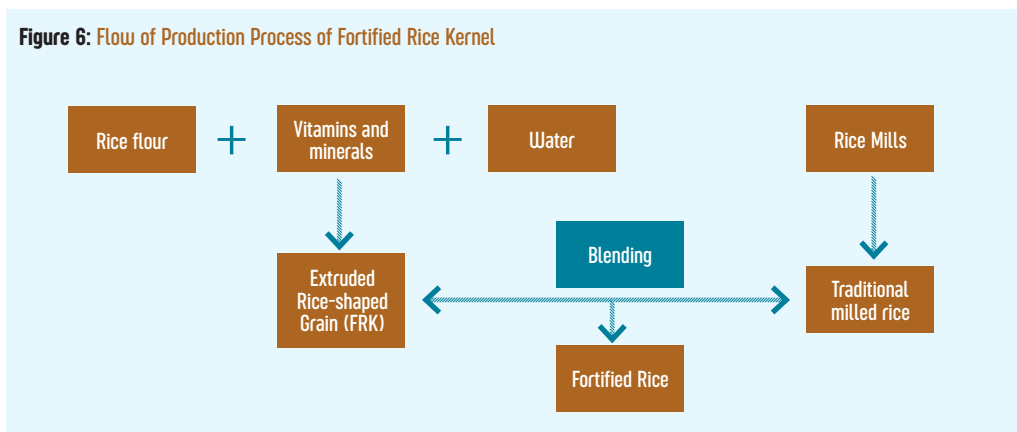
Figure 6: Flow of Production Process of Fortified Rice Kernel

Rice flour + Vitamins and minerals + Water

Rice Mills

Extruded Rice-shaped Grain (FRK)

Blending

Traditional milled rice

Fortified Rice